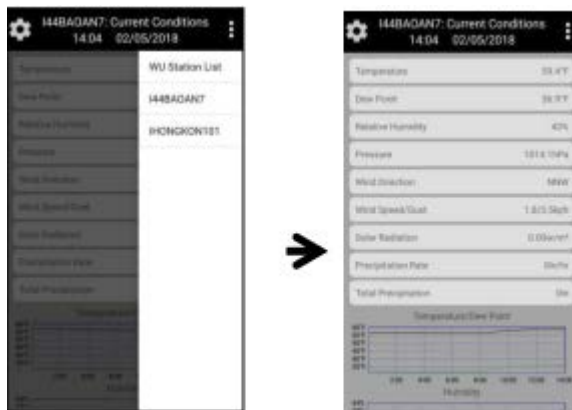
I44BAGAN7: Current Conditions
14:04 02/05/2018

Temperature
Dew Point
Relative Humidity
Pressure
Wind Direction
Wind Speed/Gust
Solar Radiation
Precipitation Rate
Total Precipitation

WU Station List
I44BAGAN7
IHONGKON101

I44BAGAN7: Current Conditions
14:04 02/05/2018

| | |
|---|---|
| Temperature | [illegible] |
| Dew Point | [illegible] |
| Relative Humidity | 42% |
| Pressure | 1014.1hPa |
| Wind Direction | NNW |
| Wind Speed/Gust | 1.8/3.5kph |
| Solar Radiation | 0.0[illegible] |
| Precipitation Rate | 0in/hr |
| Total Precipitation | 0in |

Temperature/Dew Point

Humidity